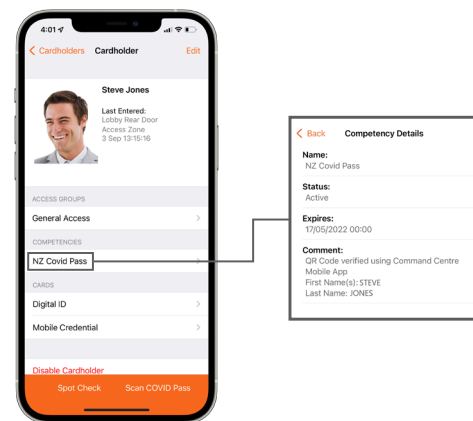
4:01

Cardholders
Cardholder
Edit

Steve Jones

Last Entered:
Lobby Rear Door
Access Zone
3 Sep 13:15:16

ACCESS GROUPS

General Access

COMPETENCIES

NZ Covid Pass

CARDS

Digital ID

Mobile Credential

Disable Cardholder

Spot Check
Scan COVID Pass

Back
Competency Details

Name:
NZ Covid Pass

Status:
Active

Expires:
17/05/2022 00:00

Comment:
QR Code verified using Command Centre Mobile App
First Name(s): STEVE
Last Name: JONES